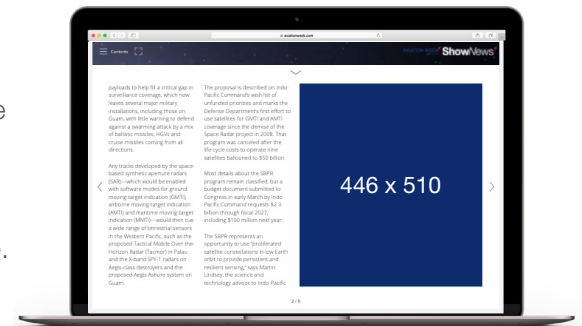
e

r.

aviationweek.com

Contents

ShowNews

payloads to help fill a critical gap in surveillance coverage, which now leaves several major military installations, including those on Guam, with little warning to defend against a swarming attack by a mix of ballistic missiles, HGVs and cruise missiles coming from all directions.

Any tracks developed by the space-based synthetic aperture radars (SAR)—which would be enabled with software modes for ground moving-target indication (GMTI), airborne moving-target indication (AMTI) and maritime moving-target indication (MMTI)—would then cue a wide range of terrestrial sensors in the Western Pacific, such as the proposed Tactical Mobile Over-the-Horizon Radar (Taomor) in Palau and the X-band SPY-1 radars on Aegis-class destroyers and the proposed Aegis Ashore system on Guam.

The proposal is described on Indo-Pacific Command's wish list of unfunded priorities and marks the Defense Department's first effort to use satellites for GMTI and AMTI coverage since the demise of the Space Radar project in 2008. That program was canceled after the life-cycle costs to operate nine satellites ballooned to $50 billion.

Most details about the SBPR program remain classified, but a budget document submitted to Congress in early March by Indo-Pacific Command requests $2.3 billion through fiscal 2027, including $100 million next year.

The SBPR represents an opportunity to use "proliferated satellite constellations in low Earth orbit to provide persistent and resilient sensing," says Martin Lindsey, the science and technology advisor to Indo-Pacific

446 x 510

2 / 6